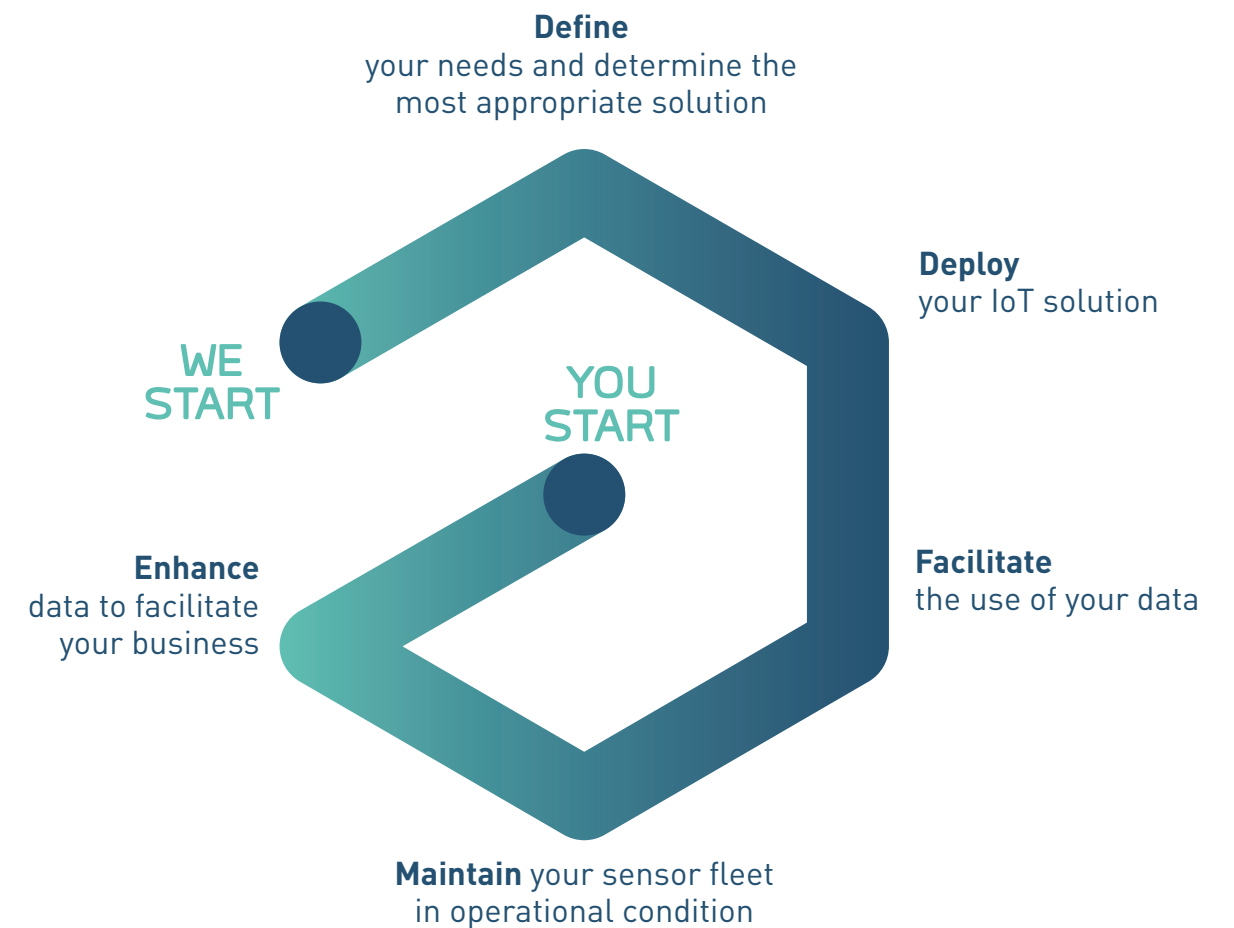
**Define**
your needs and determine the most appropriate solution

**Deploy**
your IoT solution

WE START

YOU START

**Facilitate**
the use of your data

**Enhance**
data to facilitate your business

**Maintain** your sensor fleet in operational condition